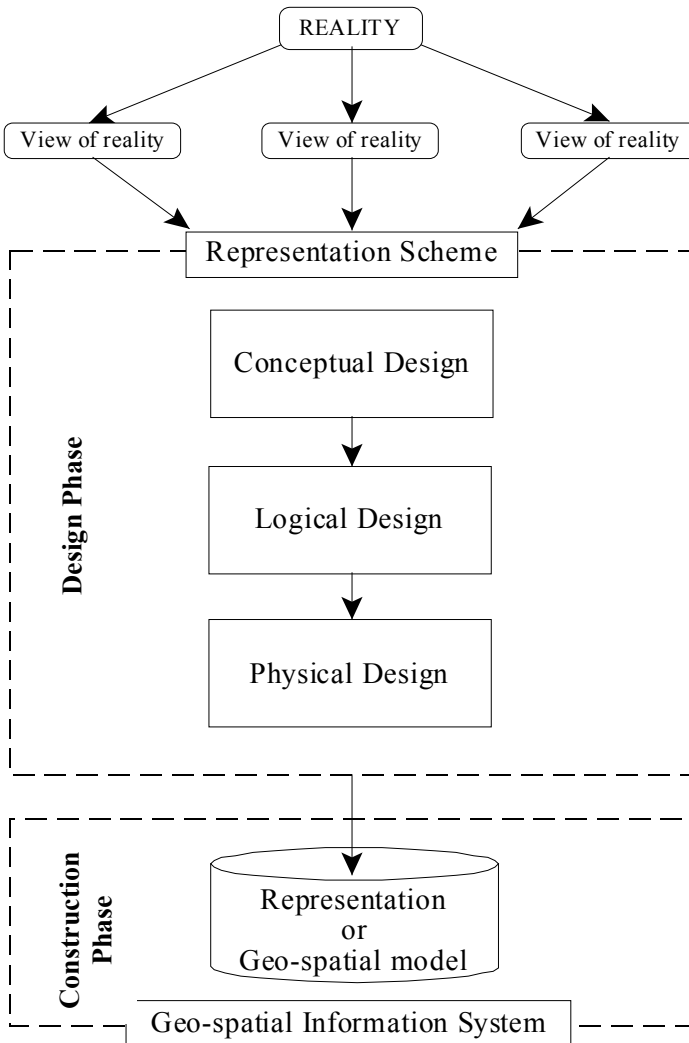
REALITY

View of reality

View of reality

View of reality

Representation Scheme

Design Phase

Conceptual Design

Logical Design

Physical Design

Construction Phase

Representation or Geo-spatial model

Geo-spatial Information System